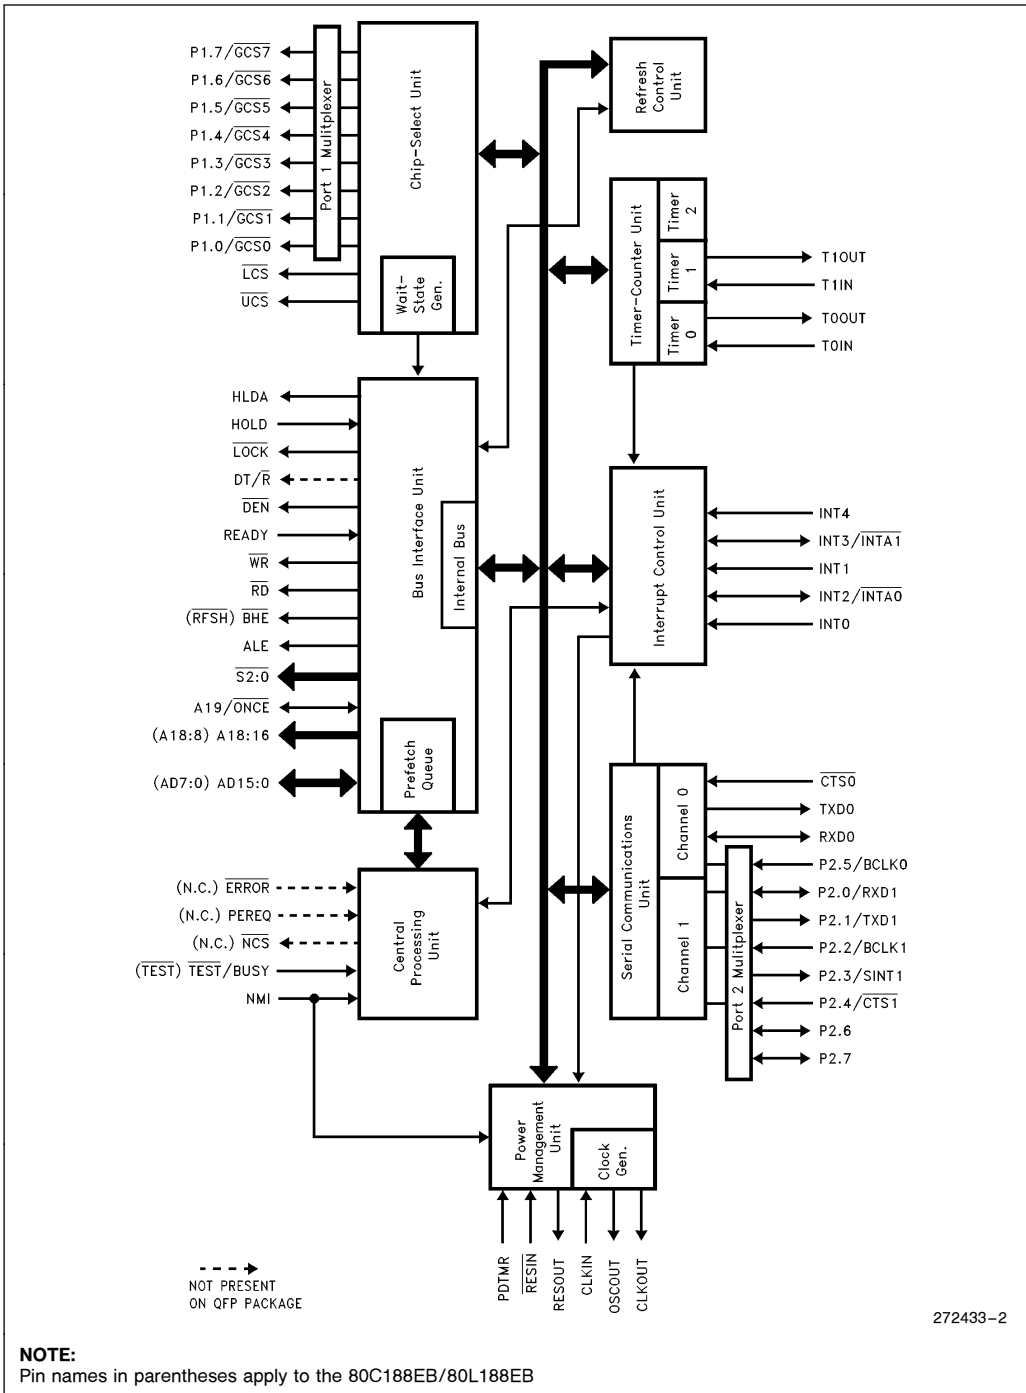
P1.7/$\overline{GCS7}$
P1.6/$\overline{GCS6}$
P1.5/$\overline{GCS5}$
P1.4/$\overline{GCS4}$
P1.3/$\overline{GCS3}$
P1.2/$\overline{GCS2}$
P1.1/$\overline{GCS1}$
P1.0/$\overline{GCS0}$
$\overline{LCS}$
$\overline{UCS}$

Port 1 Mulitplexer

Chip-Select Unit

Wait-State Gen.

Refresh Control Unit

Timer-Counter Unit

Timer 2

Timer 1

Timer 0

T1OUT
T1IN
T0OUT
T0IN

HLDA
HOLD
$\overline{LOCK}$
DT/$\overline{R}$
$\overline{DEN}$
READY
$\overline{WR}$
$\overline{RD}$
($\overline{RFSH}$) $\overline{BHE}$
ALE
$\overline{S2:0}$
A19/$\overline{ONCE}$
(A18:8) A18:16
(AD7:0) AD15:0

Bus Interface Unit

Internal Bus

Prefetch Queue

Interrupt Control Unit

INT4
INT3/$\overline{INTA1}$
INT1
INT2/$\overline{INTA0}$
INT0

Serial Communications Unit

Channel 0

Channel 1

$\overline{CTS0}$
TXD0
RXD0
P2.5/BCLK0
P2.0/RXD1
P2.1/TXD1
P2.2/BCLK1
P2.3/SINT1
P2.4/$\overline{CTS1}$
P2.6
P2.7

Port 2 Mulitplexer

(N.C.) $\overline{ERROR}$
(N.C.) PEREQ
(N.C.) $\overline{NCS}$
($\overline{TEST}$) $\overline{TEST}$/BUSY
NMI

Central Processing Unit

Power Management Unit

Clock Gen.

PDTMR
$\overline{RESIN}$
RESOUT
CLKIN
OSCOUT
CLKOUT

NOT PRESENT ON QFP PACKAGE

272433–2

NOTE:
Pin names in parentheses apply to the 80C188EB/80L188EB